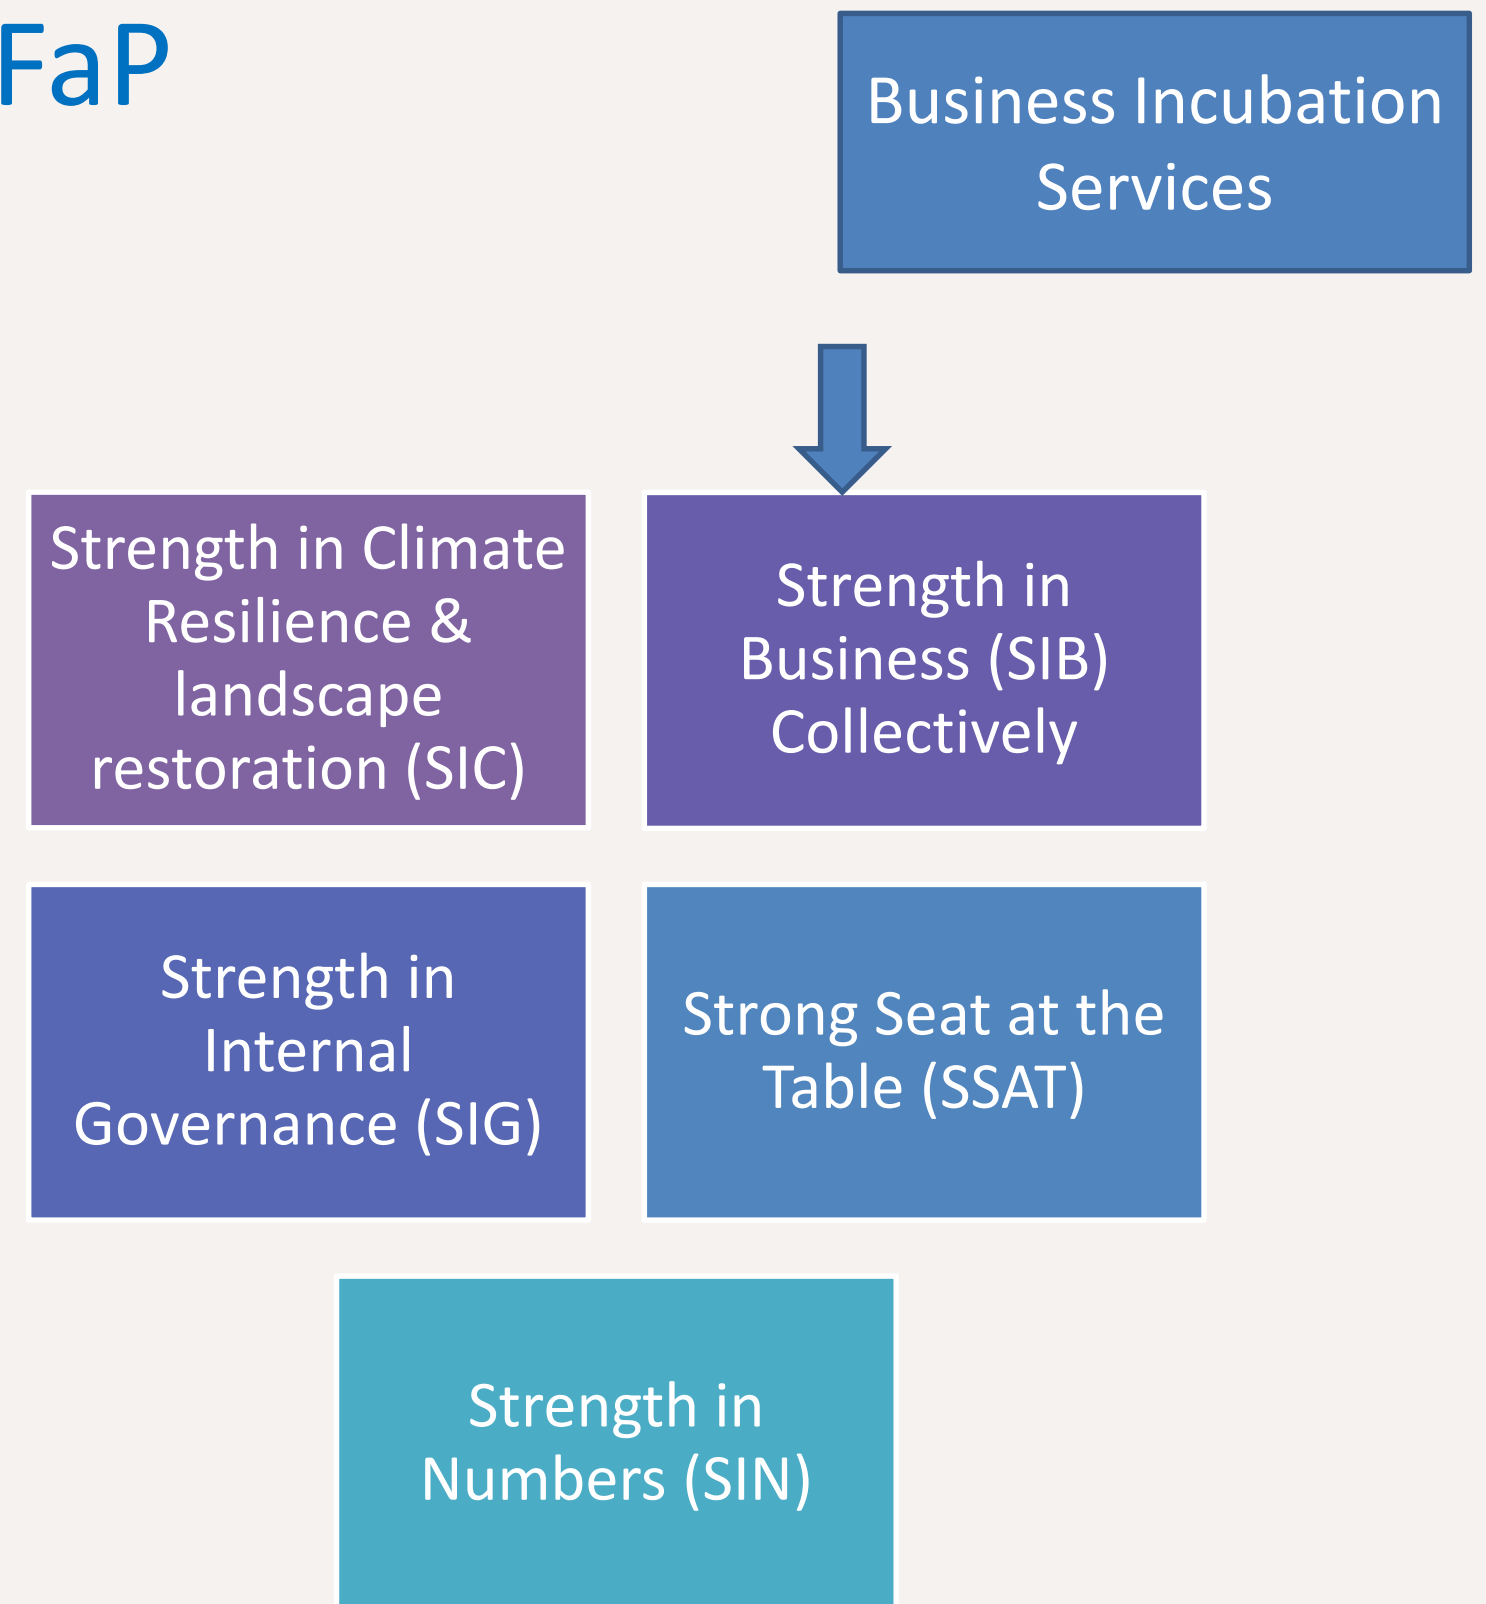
FaP

Business Incubation Services

Strength in Climate Resilience & landscape restoration (SIC)

Strength in Business (SIB) Collectively

Strength in Internal Governance (SIG)

Strong Seat at the Table (SSAT)

Strength in Numbers (SIN)